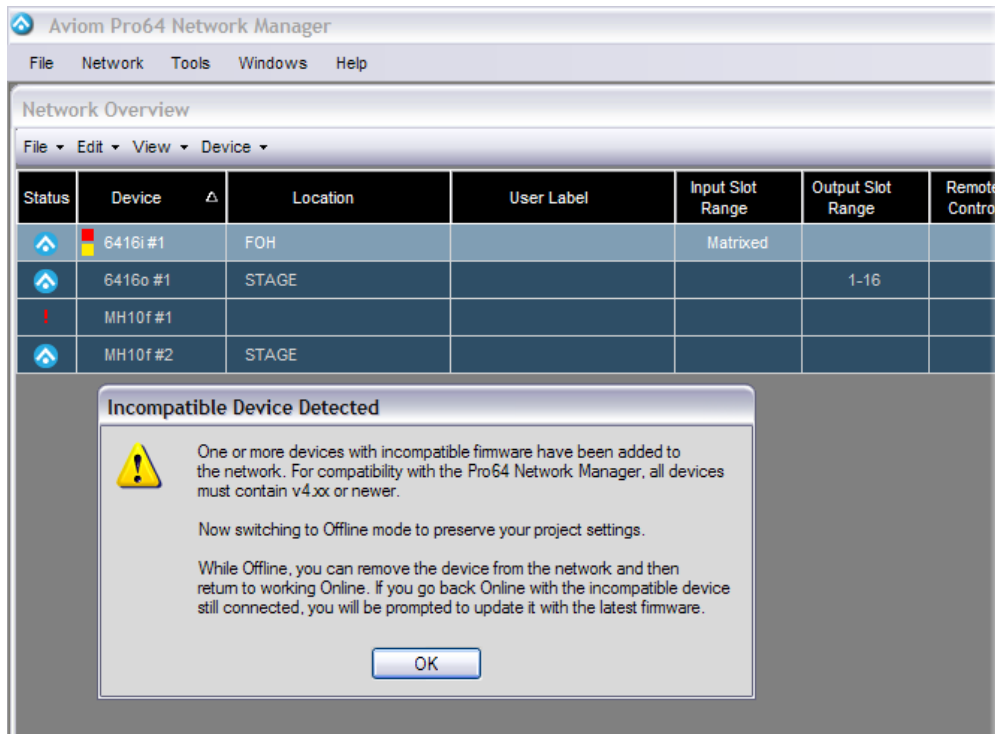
Aviom Pro64 Network Manager

File Network Tools Windows Help

Network Overview

File ▾ Edit ▾ View ▾ Device ▾

| Status | Device | Location | User Label | Input Slot Range | Output Slot Range | Remote Contro |
|---|---|---|---|---|---|---|
| | 6416i #1 | FOH | | Matrixed | | |
| | 6416o #1 | STAGE | | | 1-16 | |
| ! | MH10f #1 | | | | | |
| | MH10f #2 | STAGE | | | | |

Incompatible Device Detected

One or more devices with incompatible firmware have been added to the network. For compatibility with the Pro64 Network Manager, all devices must contain v4.xx or newer.

Now switching to Offline mode to preserve your project settings.

While Offline, you can remove the device from the network and then return to working Online. If you go back Online with the incompatible device still connected, you will be prompted to update it with the latest firmware.

OK